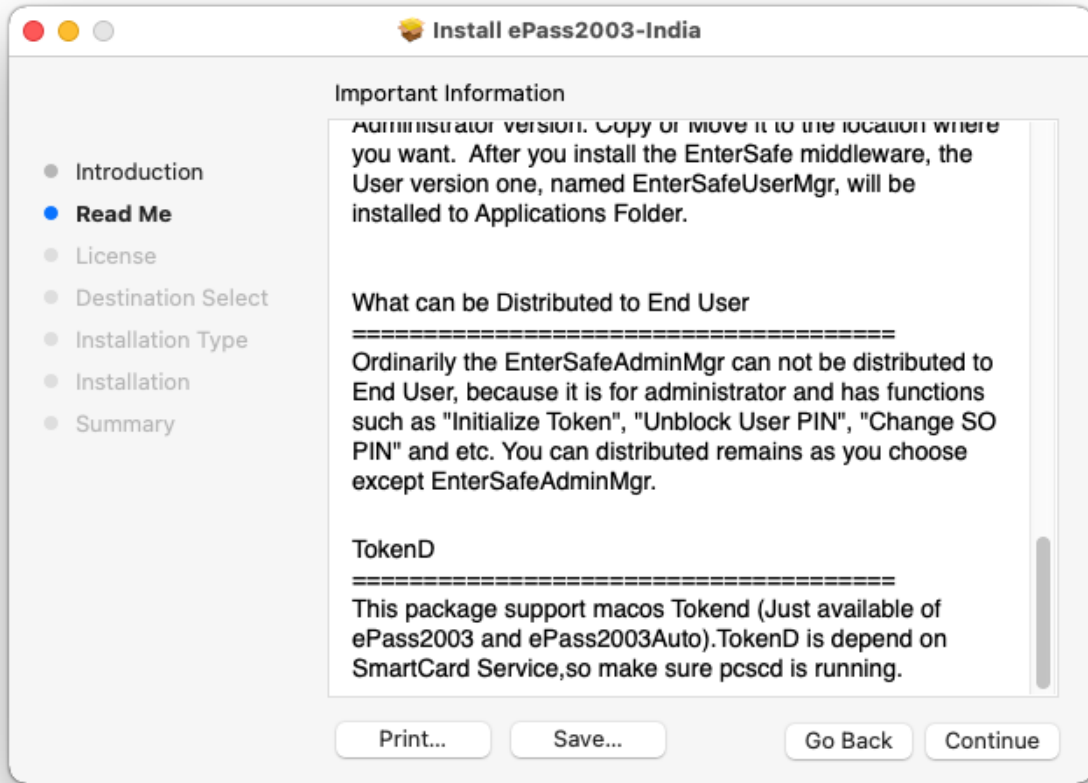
Install ePass2003-India

Important Information

Introduction
Read Me
License
Destination Select
Installation Type
Installation
Summary

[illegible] you want. After you install the EnterSafe middleware, the User version one, named EnterSafeUserMgr, will be installed to Applications Folder.

What can be Distributed to End User
========================================
Ordinarily the EnterSafeAdminMgr can not be distributed to End User, because it is for administrator and has functions such as "Initialize Token", "Unblock User PIN", "Change SO PIN" and etc. You can distributed remains as you choose except EnterSafeAdminMgr.

TokenD
========================================
This package support macos Tokend (Just available of ePass2003 and ePass2003Auto).TokenD is depend on SmartCard Service,so make sure pcscd is running.

Print...
Save...
Go Back
Continue